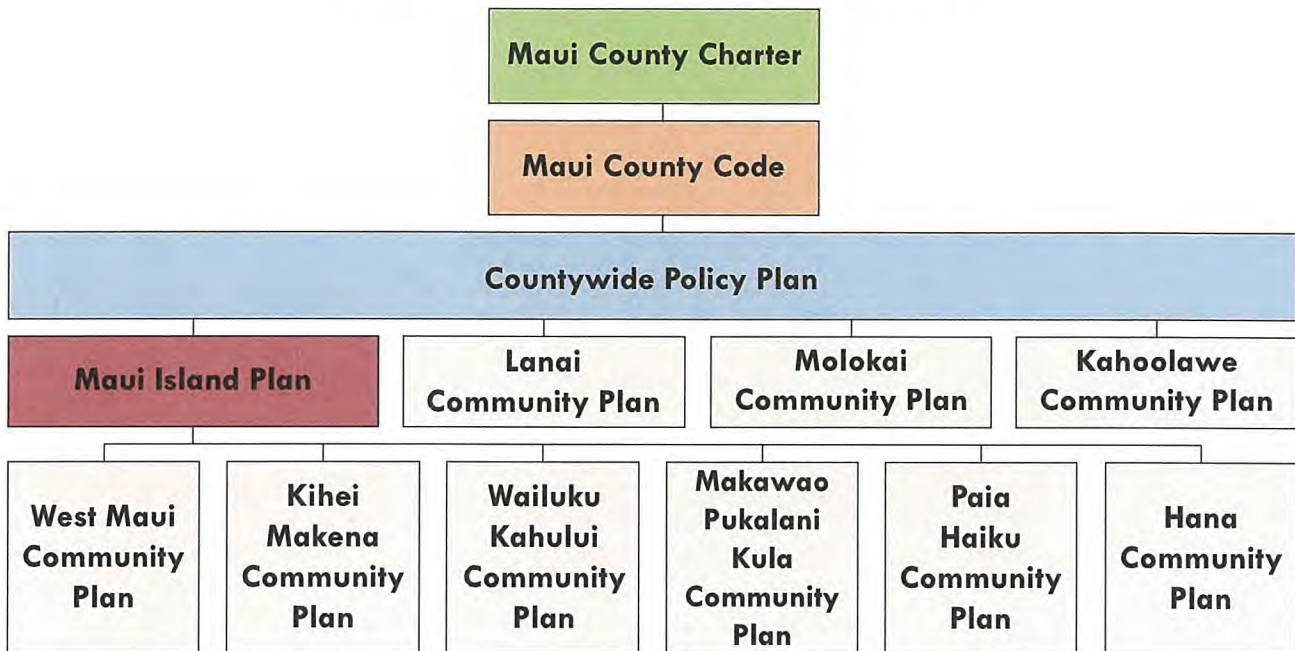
Maui County Charter

Maui County Code

Countywide Policy Plan

Maui Island Plan

Lanai Community Plan

Molokai Community Plan

Kahoolawe Community Plan

West Maui Community Plan

Kihei Makena Community Plan

Wailuku Kahului Community Plan

Makawao Pukalani Kula Community Plan

Paia Haiku Community Plan

Hana Community Plan